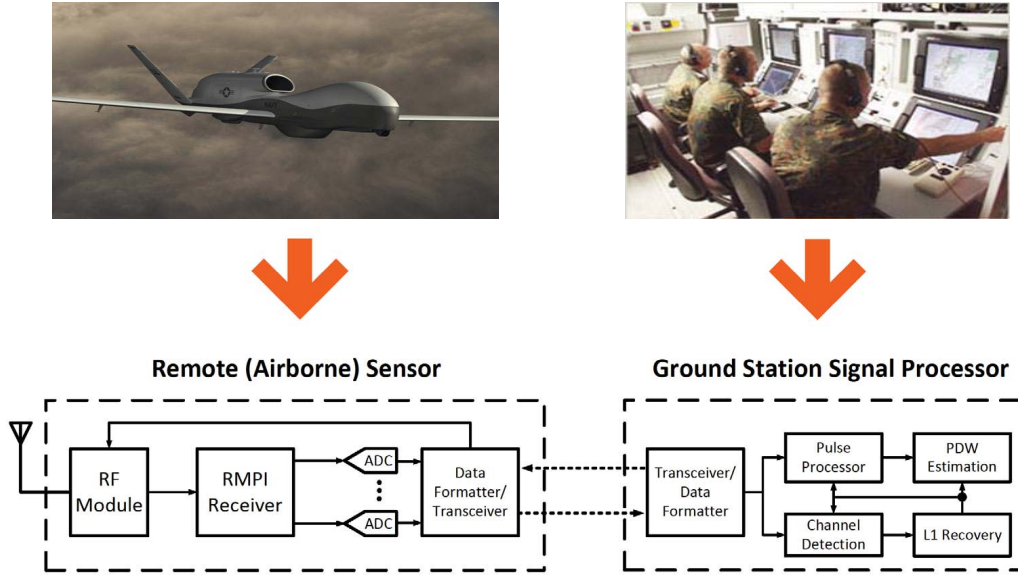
Remote (Airborne) Sensor

RF Module

RMPI Receiver

ADC

ADC

Data Formatter/ Transceiver

Ground Station Signal Processor

Transceiver/ Data Formatter

Pulse Processor

PDW Estimation

Channel Detection

L1 Recovery